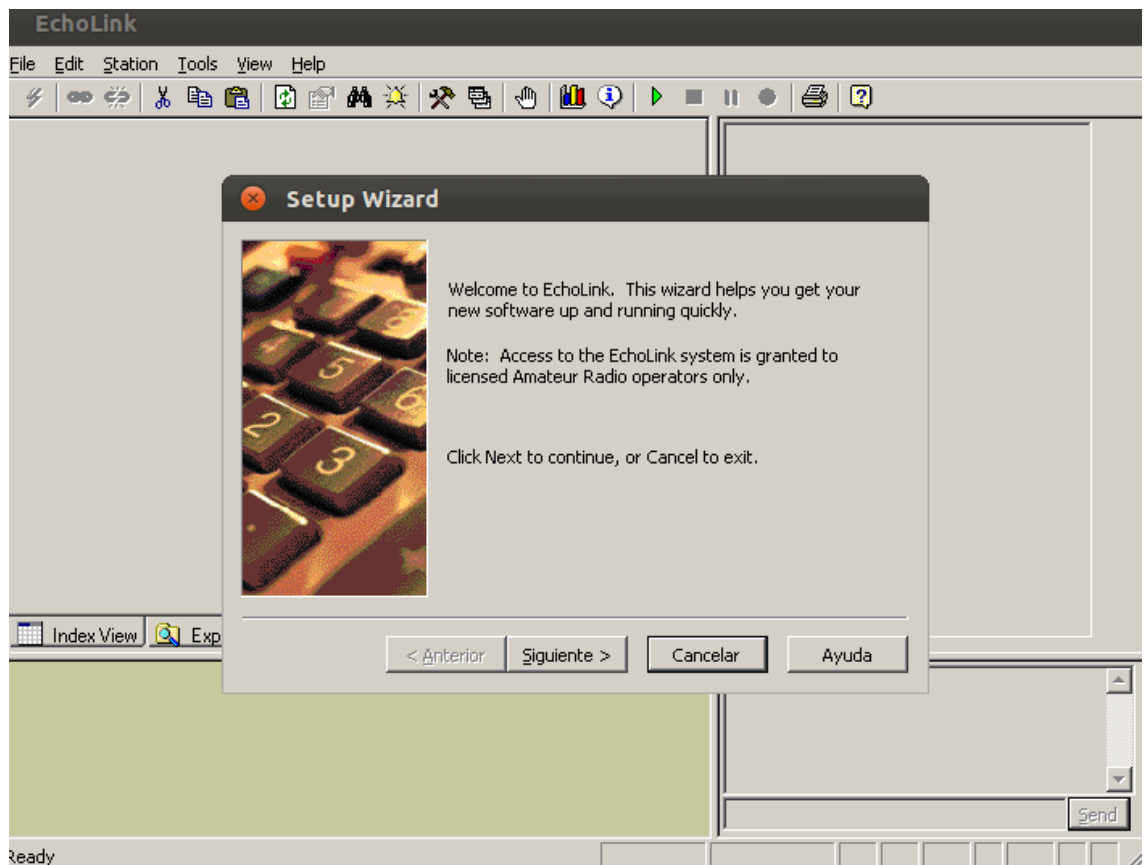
EchoLink

File Edit Station Tools View Help

Setup Wizard

Welcome to EchoLink. This wizard helps you get your new software up and running quickly.

Note: Access to the EchoLink system is granted to licensed Amateur Radio operators only.

Click Next to continue, or Cancel to exit.

< Anterior Siguiente > Cancelar Ayuda

Index View Exp

Send

Ready